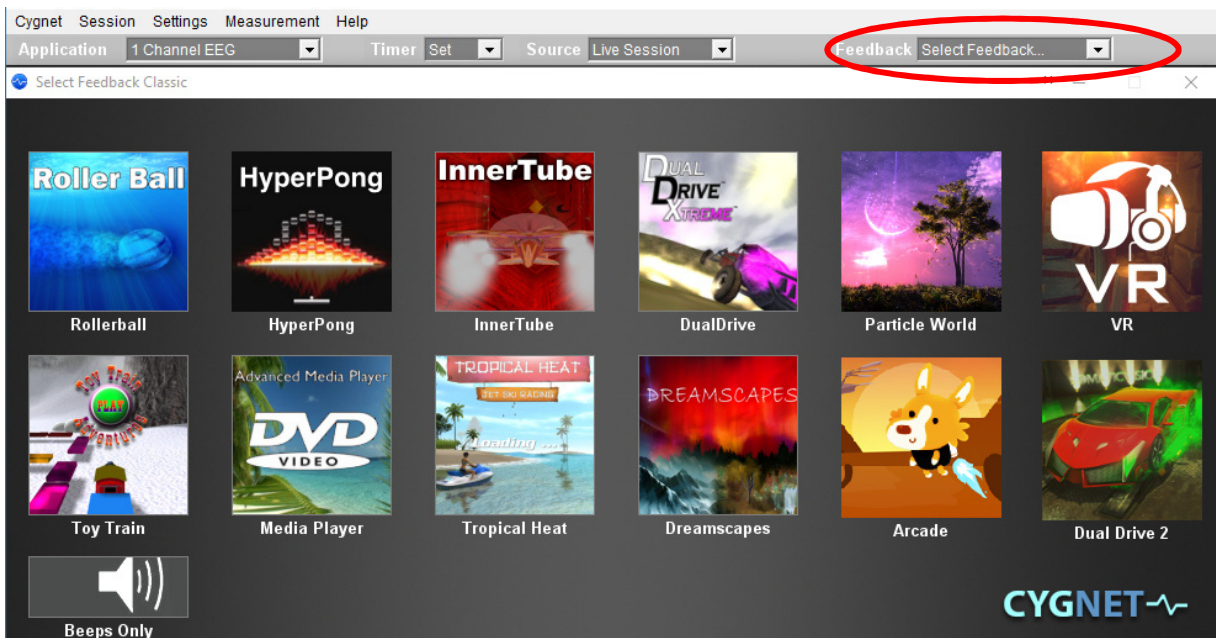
Cygnet Session Settings Measurement Help

Application 1 Channel EEG Timer Set Source Live Session Feedback Select Feedback...

Select Feedback Classic

Roller Ball
Rollerball

HyperPong
HyperPong

InnerTube
InnerTube

DUAL DRIVE XTREME
DualDrive

Particle World

VR
VR

Toy Train Adventures PLAY
Toy Train

Advanced Media Player DVD VIDEO
Media Player

TROPICAL HEAT JET SKI RACING Loading ...
Tropical Heat

DREAMSCAPES
Dreamscapes

Arcade

Dual Drive 2

Beeps Only

CYGNET